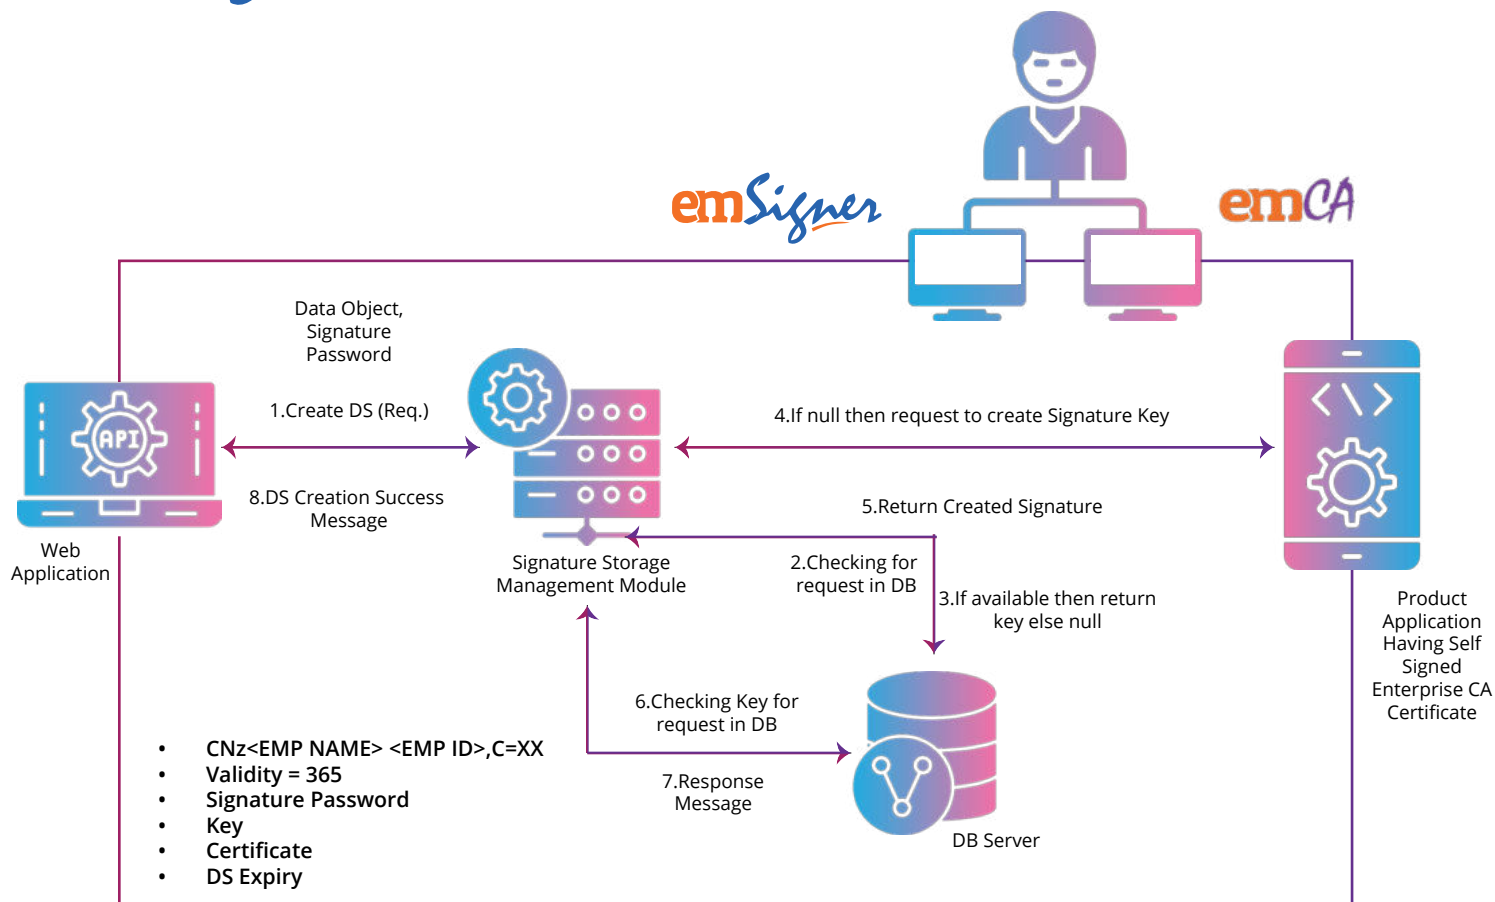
emSigner

emCA

Data Object, Signature Password

1.Create DS (Req.)

8.DS Creation Success Message

API

Web Application

Signature Storage Management Module

4.If null then request to create Signature Key

5.Return Created Signature

2.Checking for request in DB

3.If available then return key else null

Product Application Having Self Signed Enterprise CA Certificate

6.Checking Key for request in DB

7.Response Message

DB Server

- CNz<EMP NAME> <EMP ID>,C=XX
- Validity = 365
- Signature Password
- Key
- Certificate
- DS Expiry